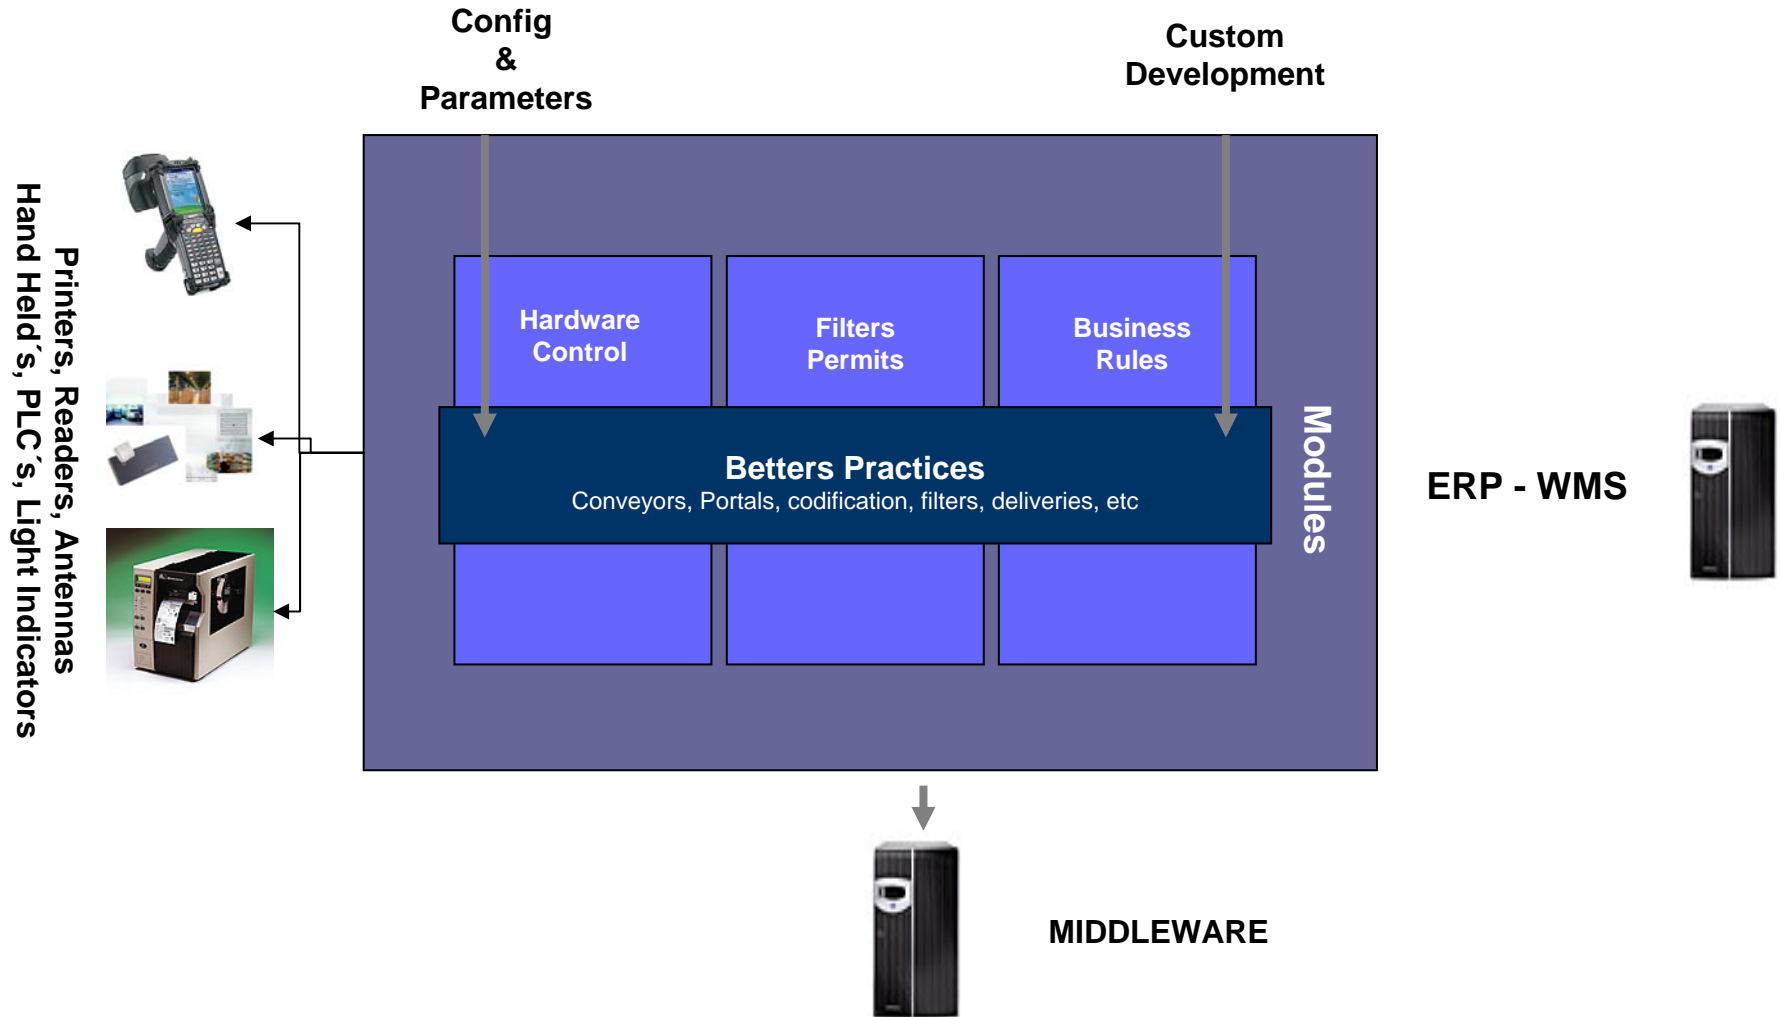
Config
&
Parameters

Custom
Development

Printers, Readers, Antennas
Hand Held´s, PLC´s, Light Indicators

Hardware
Control

Filters
Permits

Business
Rules

Betters Practices
Conveyors, Portals, codification, filters, deliveries, etc

Modules

ERP - WMS

MIDDLEWARE